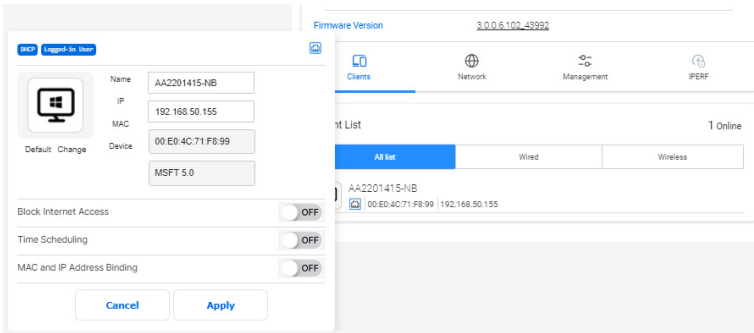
DHCP Logged-in User

Name AA2201415-NB

IP 192.168.50.155

MAC 00:E0:4C:71:F8:99

Device MSFT 5.0

Default Change

Block Internet Access OFF

Time Scheduling OFF

MAC and IP Address Binding OFF

Cancel Apply

Firmware Version 3.0.0.6.102_49992

Clients Network Management IPERF

nt List 1 Online

All list Wired Wireless

AA2201415-NB
00:E0:4C:71:F8:99 192.168.50.155